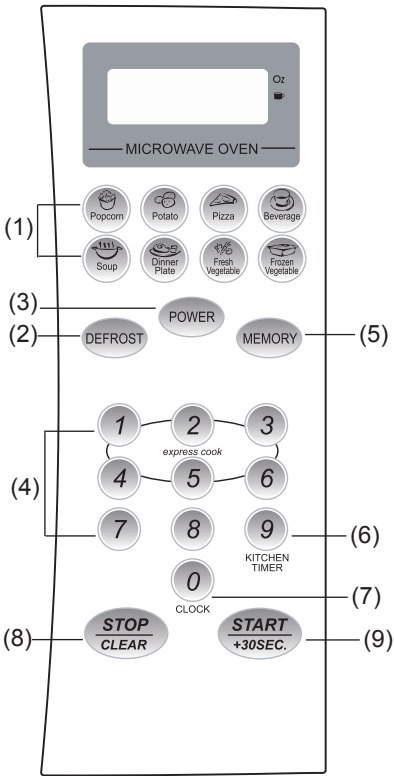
Oz

MICROWAVE OVEN

(1)

Popcorn Potato Pizza Beverage

Soup Dinner Plate Fresh Vegetable Frozen Vegetable

(3) POWER

(2) DEFROST

MEMORY (5)

1 2 3

express cook

4 5 6

(4)

7 8 9

KITCHEN TIMER (6)

0

CLOCK (7)

(8) STOP CLEAR

START +30SEC. (9)